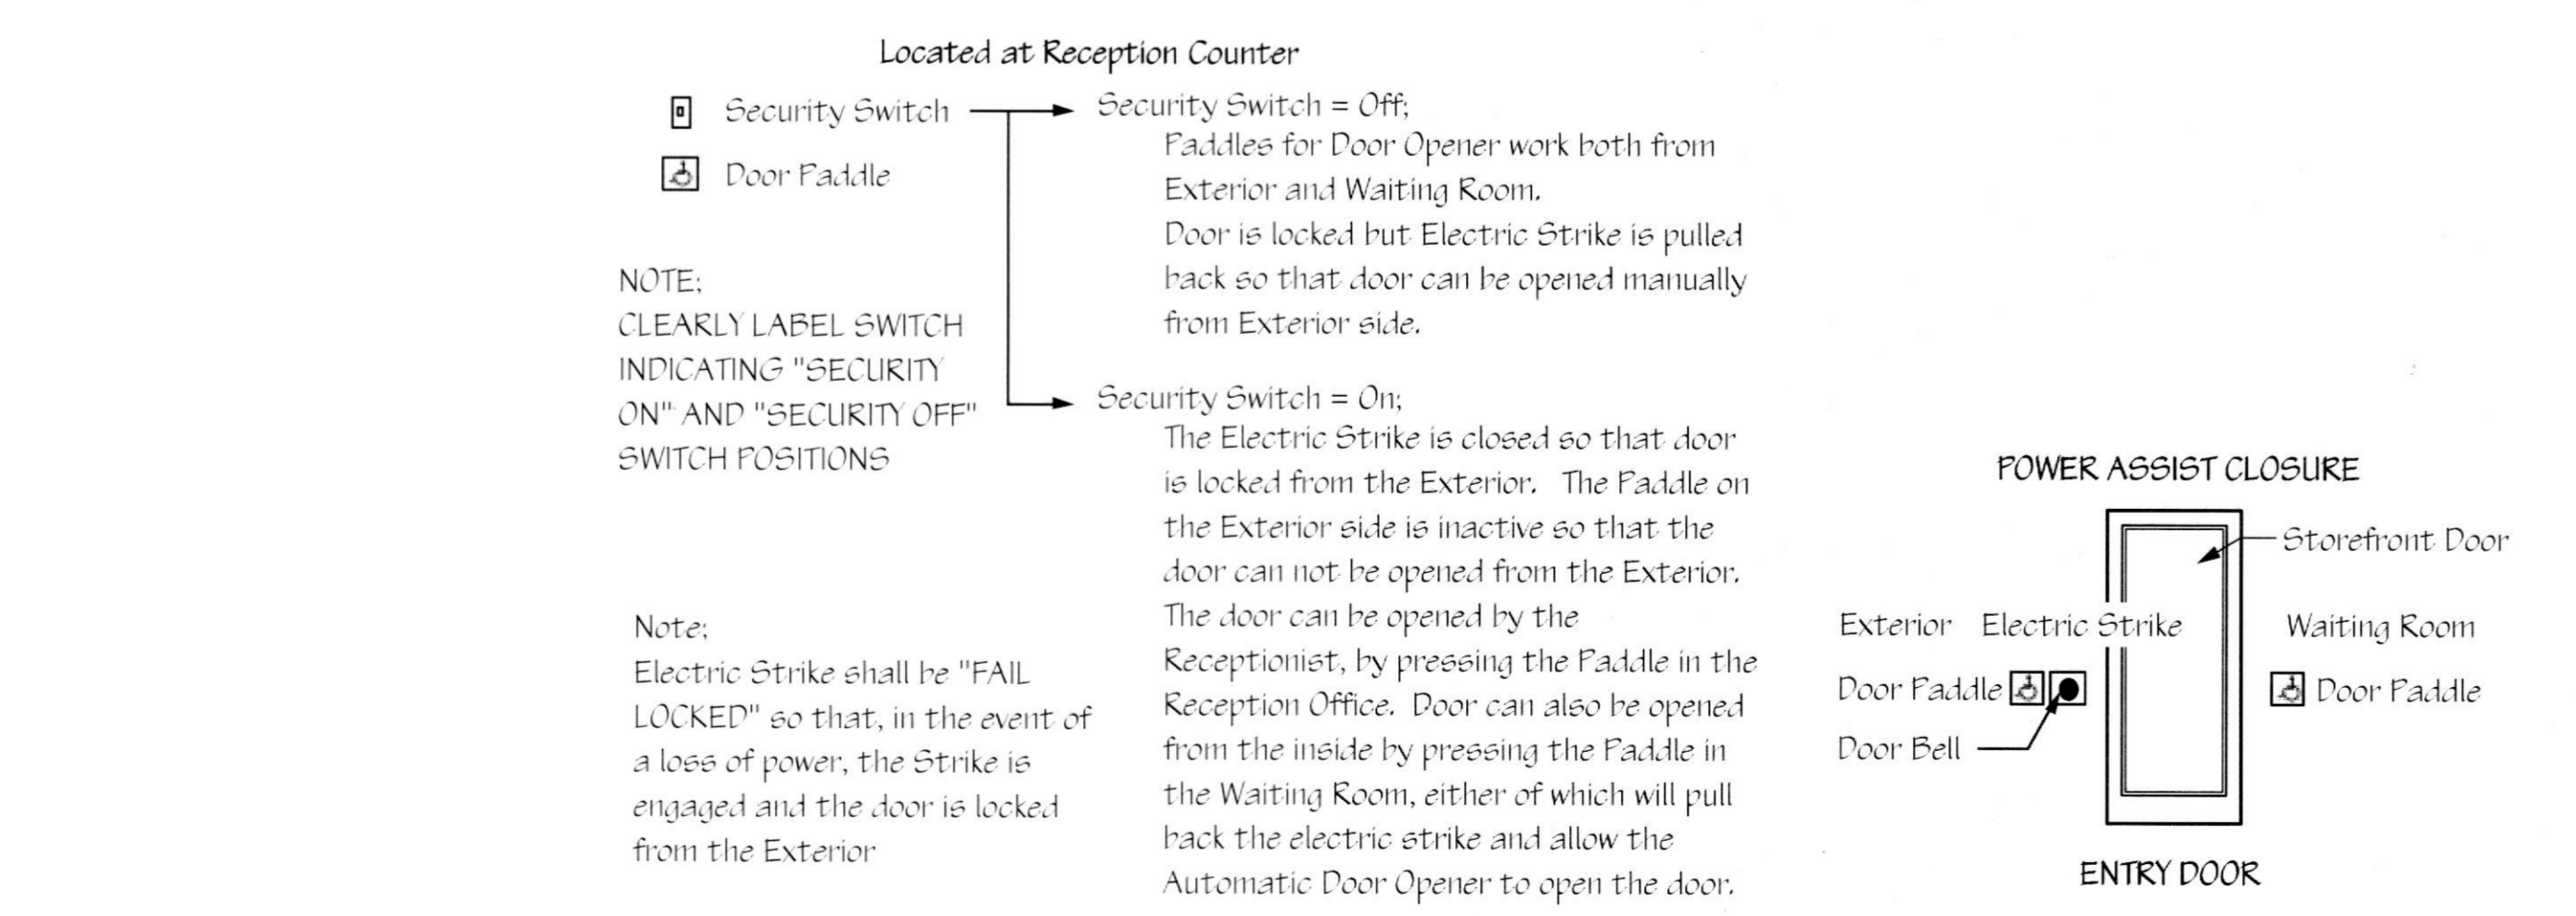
Located at Reception Counter

Security Switch

Door Paddle

Security Switch = Off;
Paddles for Door Opener work both from Exterior and Waiting Room.
Door is locked but Electric Strike is pulled back so that door can be opened manually from Exterior side.

NOTE;
CLEARLY LABEL SWITCH INDICATING "SECURITY ON" AND "SECURITY OFF" SWITCH POSITIONS

Security Switch = On;
The Electric Strike is closed so that door is locked from the Exterior. The Paddle on the Exterior side is inactive so that the door can not be opened from the Exterior.
The door can be opened by the Receptionist, by pressing the Paddle in the Reception Office. Door can also be opened from the inside by pressing the Paddle in the Waiting Room, either of which will pull back the electric strike and allow the Automatic Door Opener to open the door.

Note;
Electric Strike shall be "FAIL LOCKED" so that, in the event of a loss of power, the Strike is engaged and the door is locked from the Exterior

POWER ASSIST CLOSURE

Storefront Door

Exterior

Electric Strike

Waiting Room

Door Paddle

Door Paddle

Door Bell

ENTRY DOOR